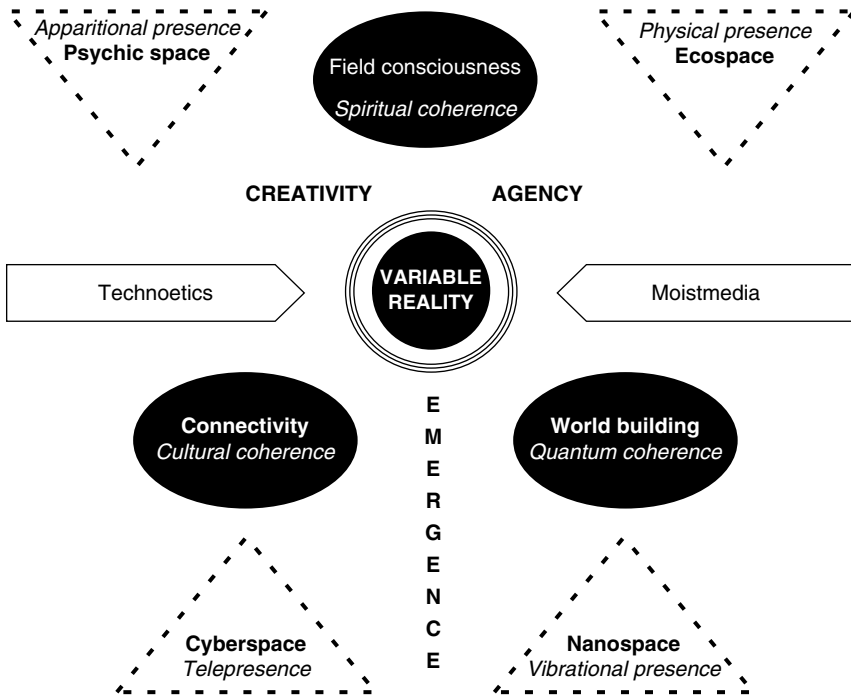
Apparitional presence
Psychic space

Field consciousness
Spiritual coherence

Physical presence
Ecospace

CREATIVITY

AGENCY

Technoetics

VARIABLE REALITY

Moistmedia

Connectivity
Cultural coherence

E M E R G E N C E

World building
Quantum coherence

Cyberspace
Telepresence

Nanospace
Vibrational presence